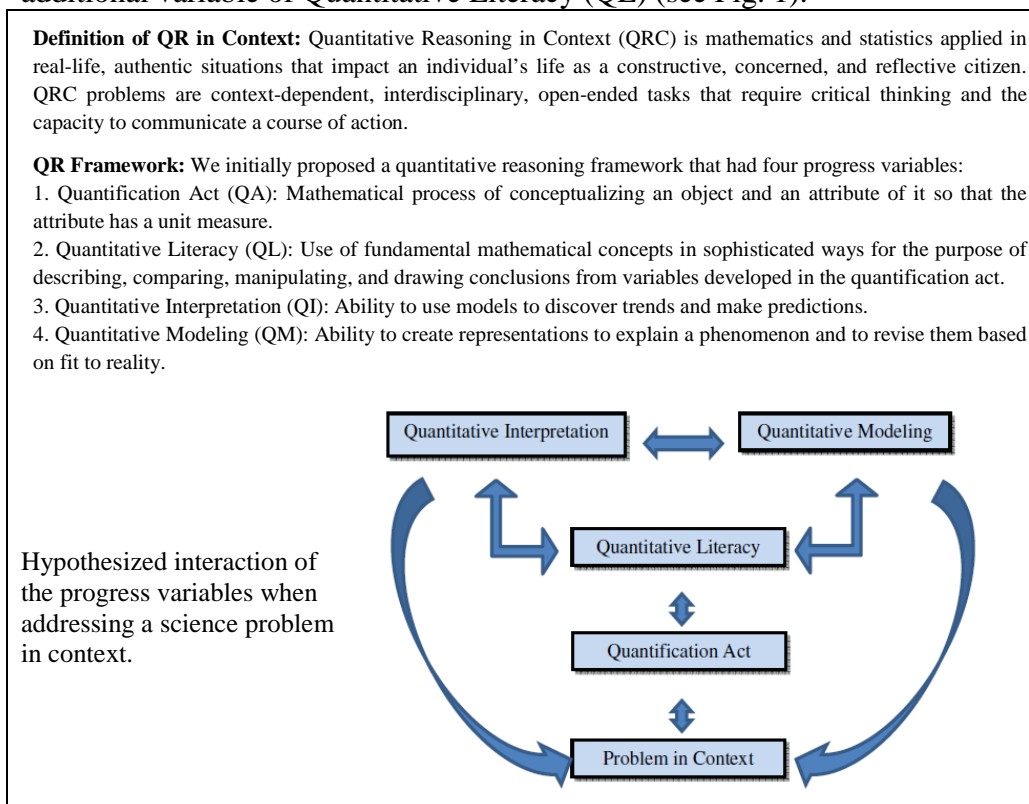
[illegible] additional variable of Quantitative Literacy (QL) (see Fig. 1).

**Definition of QR in Context:** Quantitative Reasoning in Context (QRC) is mathematics and statistics applied in real-life, authentic situations that impact an individual's life as a constructive, concerned, and reflective citizen. QRC problems are context-dependent, interdisciplinary, open-ended tasks that require critical thinking and the capacity to communicate a course of action.

**QR Framework:** We initially proposed a quantitative reasoning framework that had four progress variables:
1. Quantification Act (QA): Mathematical process of conceptualizing an object and an attribute of it so that the attribute has a unit measure.
2. Quantitative Literacy (QL): Use of fundamental mathematical concepts in sophisticated ways for the purpose of describing, comparing, manipulating, and drawing conclusions from variables developed in the quantification act.
3. Quantitative Interpretation (QI): Ability to use models to discover trends and make predictions.
4. Quantitative Modeling (QM): Ability to create representations to explain a phenomenon and to revise them based on fit to reality.

Quantitative Interpretation

Quantitative Modeling

Quantitative Literacy

Quantification Act

Problem in Context

Hypothesized interaction of the progress variables when addressing a science problem in context.